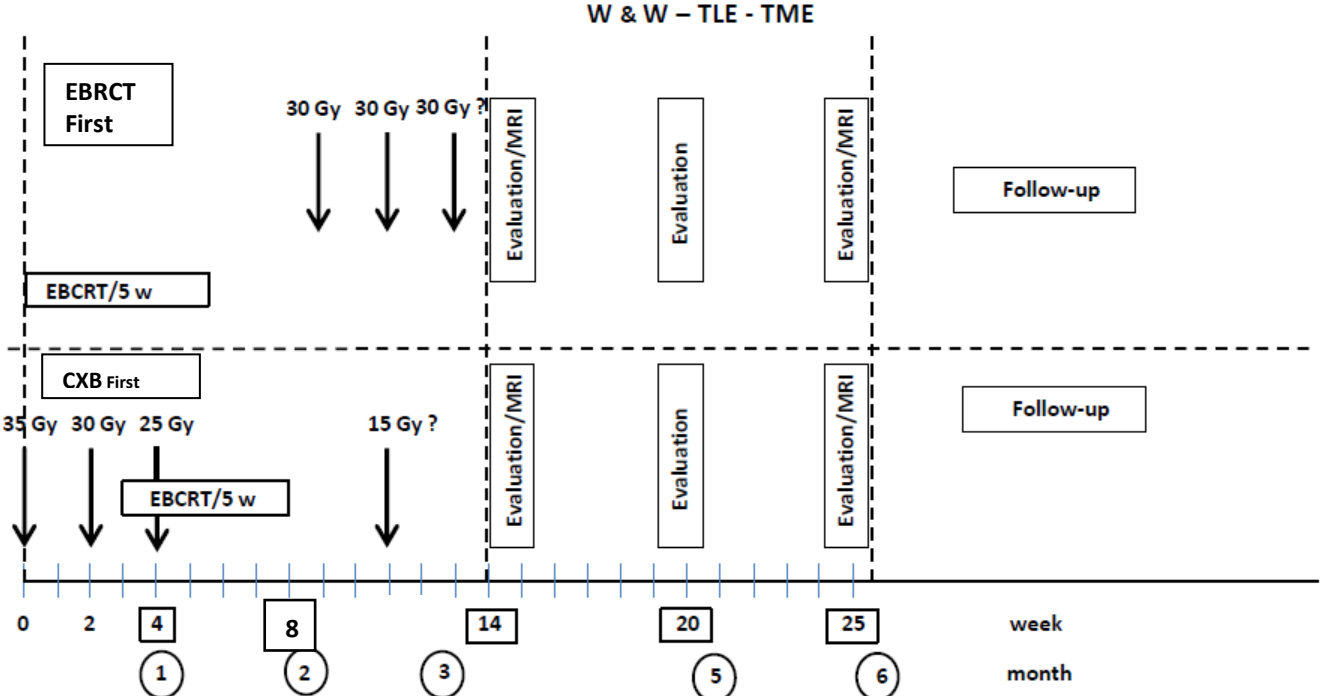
W & W – TLE - TME

EBRCT First

30 Gy 30 Gy 30 Gy ?

Evaluation/MRI

Evaluation

Evaluation/MRI

Follow-up

EBCRT/5 w

CXB First

35 Gy 30 Gy 25 Gy

15 Gy ?

EBCRT/5 w

Evaluation/MRI

Evaluation

Evaluation/MRI

Follow-up

0 2 4 8 14 20 25 week

1 2 3 5 6 month